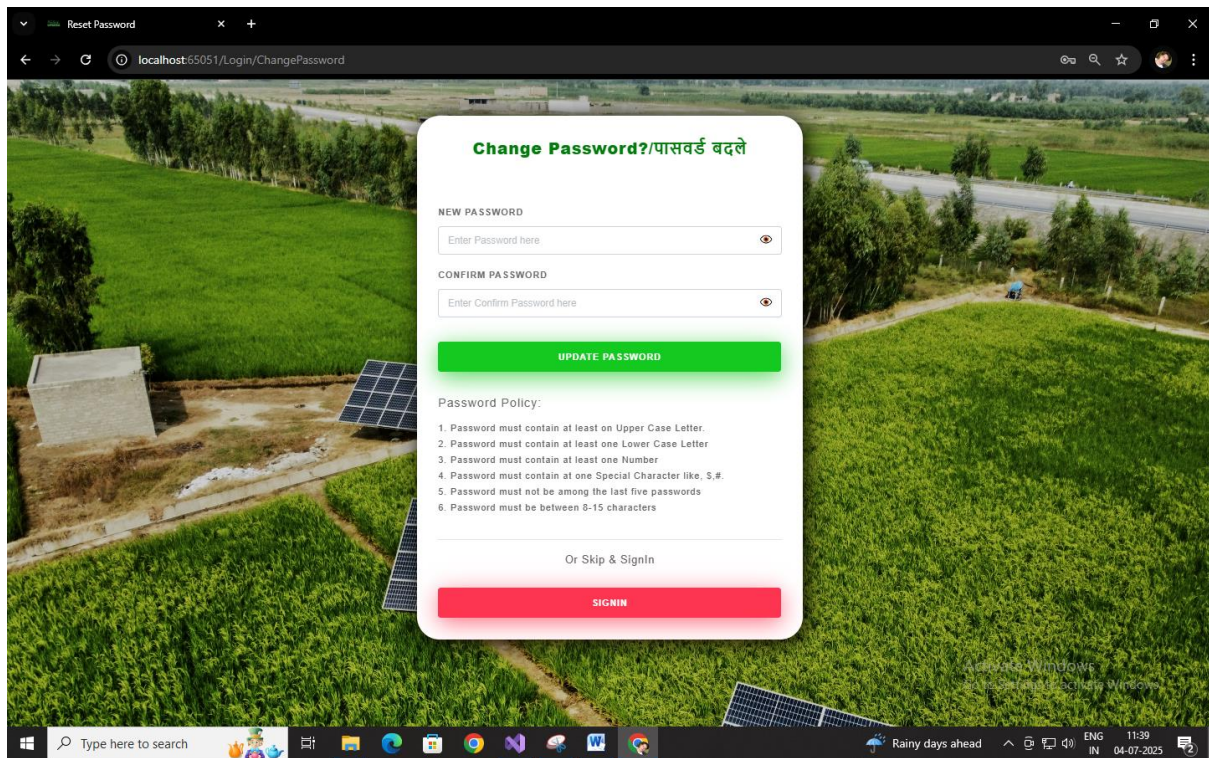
Reset Password

localhost:65051/Login/ChangePassword

Change Password?/पासवर्ड बदले

NEW PASSWORD

Enter Password here

CONFIRM PASSWORD

Enter Confirm Password here

UPDATE PASSWORD

Password Policy:

1. Password must contain at least on Upper Case Letter.
2. Password must contain at least one Lower Case Letter
3. Password must contain at least one Number
4. Password must contain at one Special Character like, \$,#.
5. Password must not be among the last five passwords
6. Password must be between 8-15 characters

Or Skip & SignIn

SIGNIN

Activate Windows
Go to Settings to activate Windows.

Type here to search

Rainy days ahead

ENG
IN

11:39
04-07-2025

2